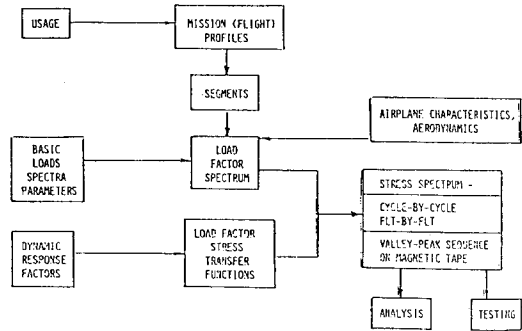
USAGE

MISSION (FLIGHT) PROFILES

SEGMENTS

AIRPLANE CHARACTERISTICS, AERODYNAMICS

BASIC LOADS SPECTRA PARAMETERS

LOAD FACTOR SPECTRUM

STRESS SPECTRUM -

CYCLE-BY-CYCLE FLT-BY-FLT

VALLEY-PEAK SEQUENCE ON MAGNETIC TAPE

DYNAMIC RESPONSE FACTORS

LOAD FACTOR STRESS TRANSFER FUNCTIONS

ANALYSIS

TESTING